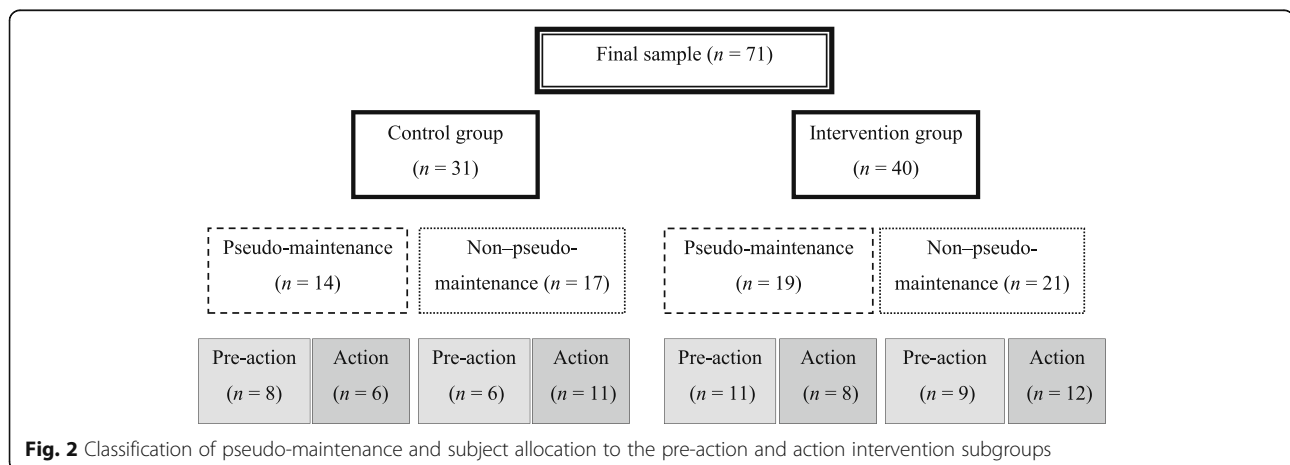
Final sample ($n$ = 71)

Control group ($n$ = 31)

Intervention group ($n$ = 40)

Pseudo-maintenance ($n$ = 14)

Non–pseudo-maintenance ($n$ = 17)

Pseudo-maintenance ($n$ = 19)

Non–pseudo-maintenance ($n$ = 21)

Pre-action ($n$ = 8)

Action ($n$ = 6)

Pre-action ($n$ = 6)

Action ($n$ = 11)

Pre-action ($n$ = 11)

Action ($n$ = 8)

Pre-action ($n$ = 9)

Action ($n$ = 12)

**Fig. 2** Classification of pseudo-maintenance and subject allocation to the pre-action and action intervention subgroups